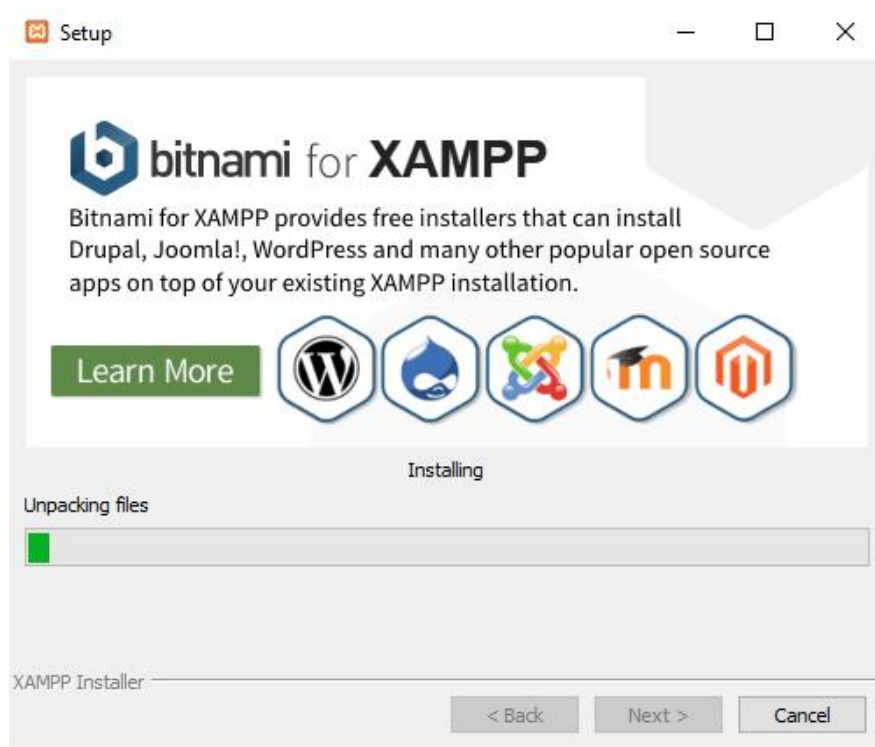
Setup

bitnami for XAMPP

Bitnami for XAMPP provides free installers that can install Drupal, Joomla!, WordPress and many other popular open source apps on top of your existing XAMPP installation.

Learn More

Installing

Unpacking files

XAMPP Installer

< Back

Next >

Cancel